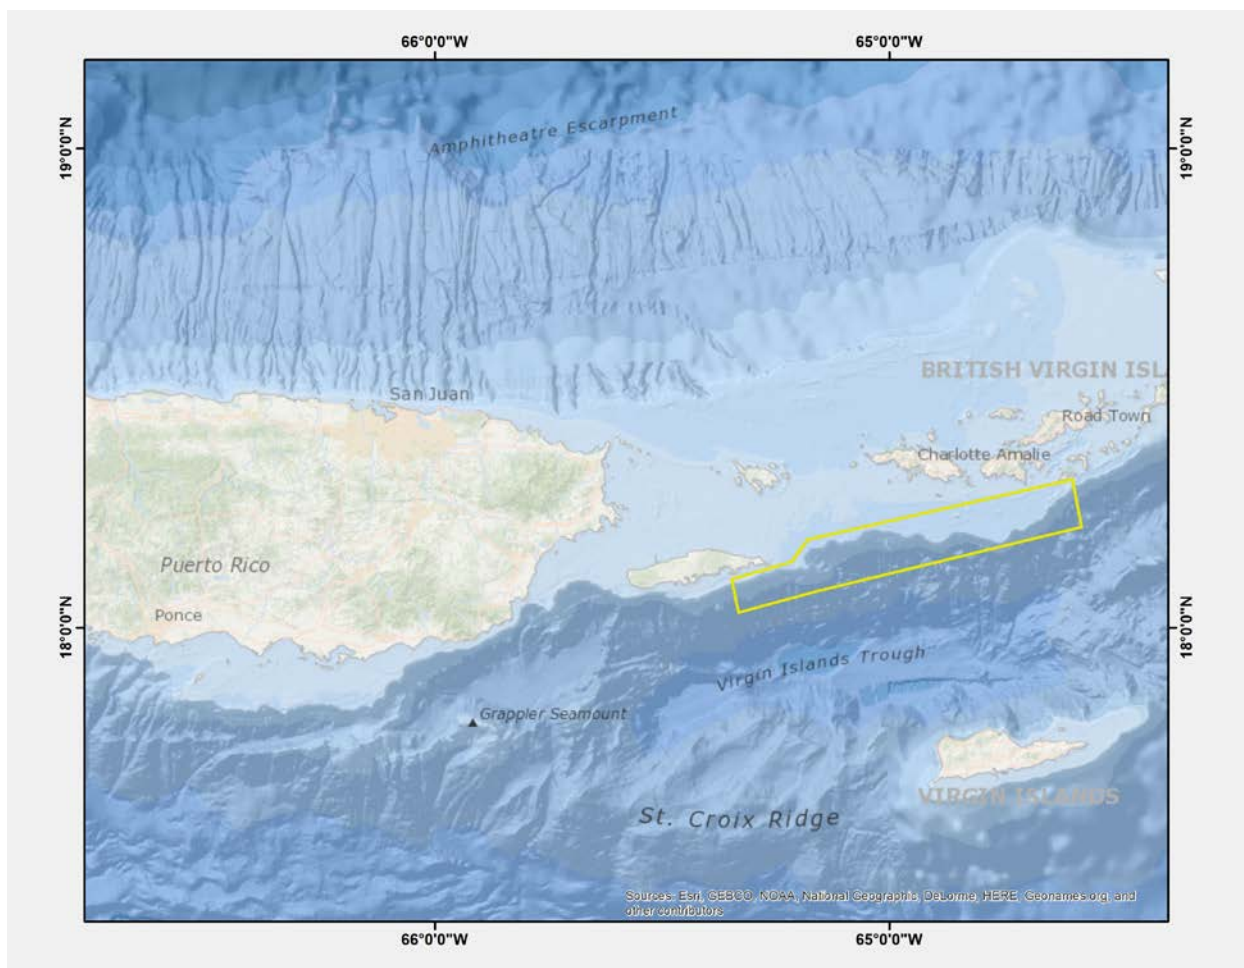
66°0'0"W
65°0'0"W

19°0'0"N
19°0'0"N

Amphitheatre Escarpment

BRITISH VIRGIN ISL

San Juan

Road Town

Charlotte Amalie

Puerto Rico

Ponce

18°0'0"N
18°0'0"N

Virgin Islands Trough

Grappler Seamount

VIRGIN ISLANDS

St. Croix Ridge

Sources: Esri, GEBCO, NOAA, National Geographic, DeLorme, HERE, Geonames.org, and other contributors

66°0'0"W
65°0'0"W